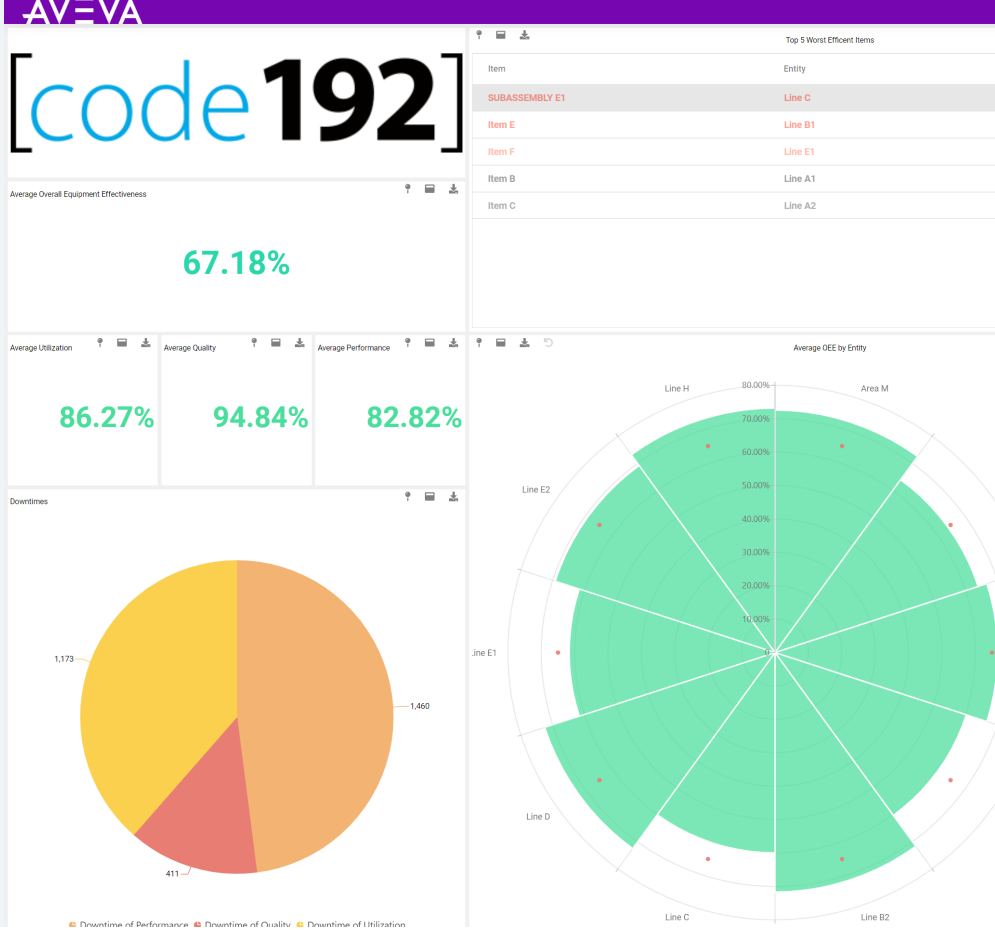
AVEVA

[code192]

Average Overall Equipment Effectiveness

67.18%

Top 5 Worst Efficent Items

| Item | Entity |
|---|---|
| SUBASSEMBLY E1 | Line C |
| Item E | Line B1 |
| Item F | Line E1 |
| Item B | Line A1 |
| Item C | Line A2 |

Average Utilization

86.27%

Average Quality

94.84%

Average Performance

82.82%

Average OEE by Entity

Line H
Area M
80.00%
70.00%
60.00%
50.00%
40.00%
30.00%
20.00%
10.00%
0
Line E2
Line E1
Line D
Line C
Line B2

Downtimes

1,173
1,460
411

Downtime of Performance Downtime of Quality Downtime of Utilization